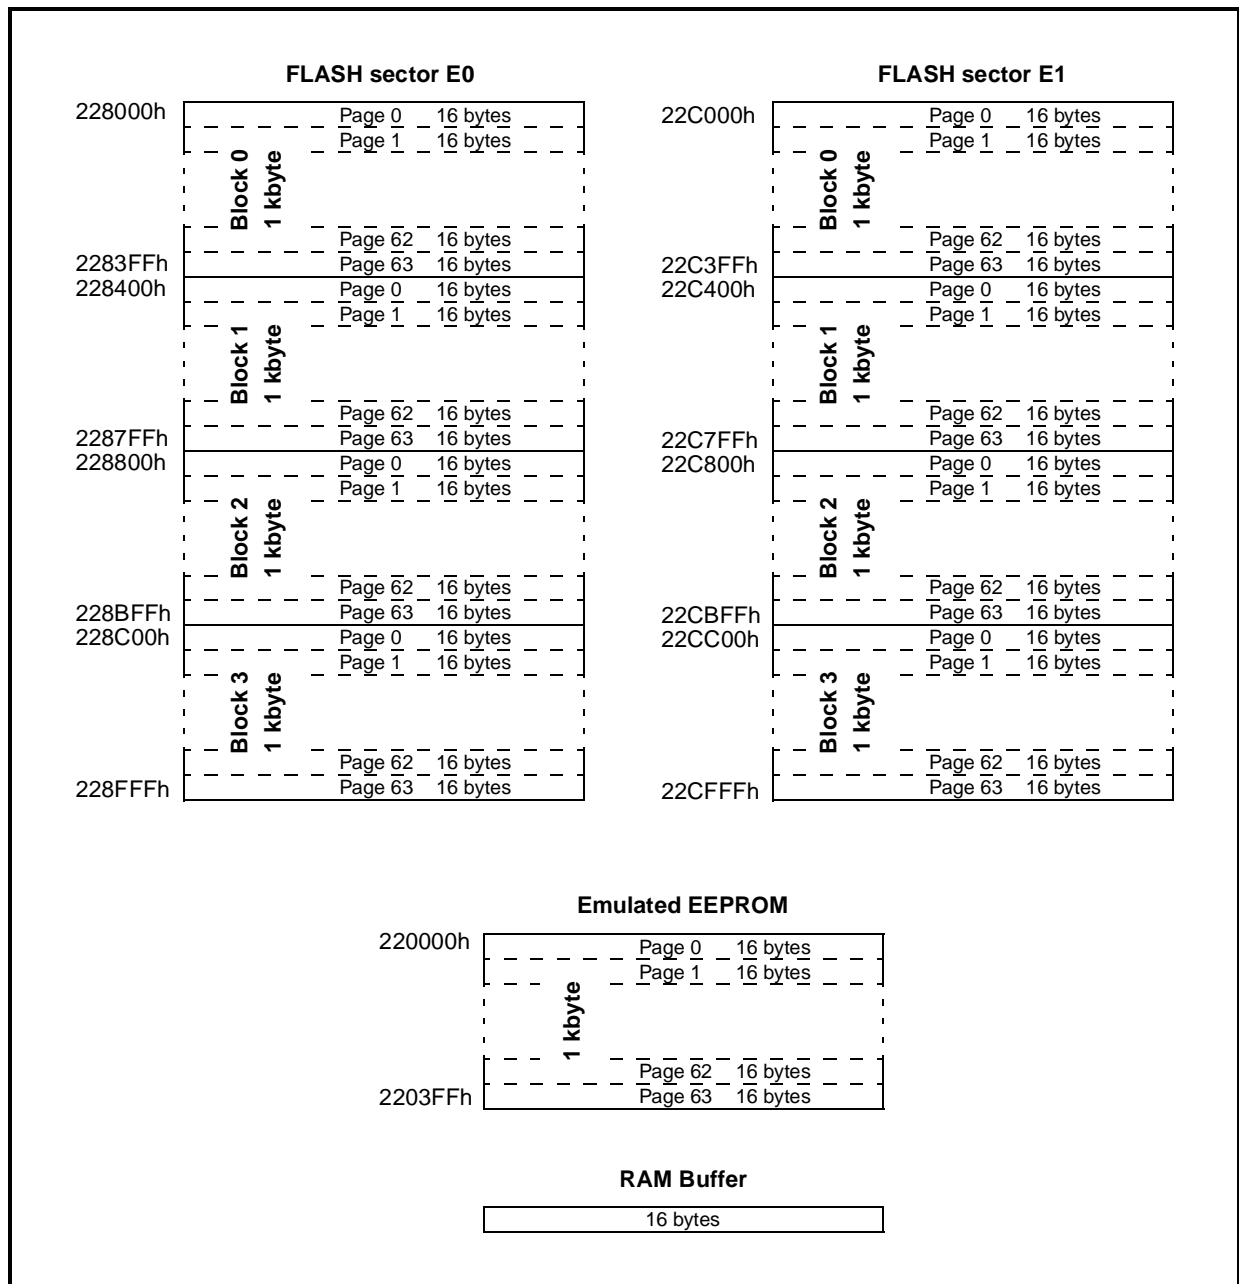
FLASH sector E0

228000h
Page 0 16 bytes
Page 1 16 bytes
Block 0
1 kbyte
Page 62 16 bytes
2283FFh
Page 63 16 bytes
228400h
Page 0 16 bytes
Page 1 16 bytes
Block 1
1 kbyte
Page 62 16 bytes
2287FFh
Page 63 16 bytes
228800h
Page 0 16 bytes
Page 1 16 bytes
Block 2
1 kbyte
Page 62 16 bytes
228BFFh
Page 63 16 bytes
228C00h
Page 0 16 bytes
Page 1 16 bytes
Block 3
1 kbyte
Page 62 16 bytes
228FFFh
Page 63 16 bytes

FLASH sector E1

22C000h
Page 0 16 bytes
Page 1 16 bytes
Block 0
1 kbyte
Page 62 16 bytes
22C3FFh
Page 63 16 bytes
22C400h
Page 0 16 bytes
Page 1 16 bytes
Block 1
1 kbyte
Page 62 16 bytes
22C7FFh
Page 63 16 bytes
22C800h
Page 0 16 bytes
Page 1 16 bytes
Block 2
1 kbyte
Page 62 16 bytes
22CBFFh
Page 63 16 bytes
22CC00h
Page 0 16 bytes
Page 1 16 bytes
Block 3
1 kbyte
Page 62 16 bytes
22CFFFh
Page 63 16 bytes

Emulated EEPROM

220000h
Page 0 16 bytes
Page 1 16 bytes
1 kbyte
Page 62 16 bytes
2203FFh
Page 63 16 bytes

RAM Buffer

16 bytes